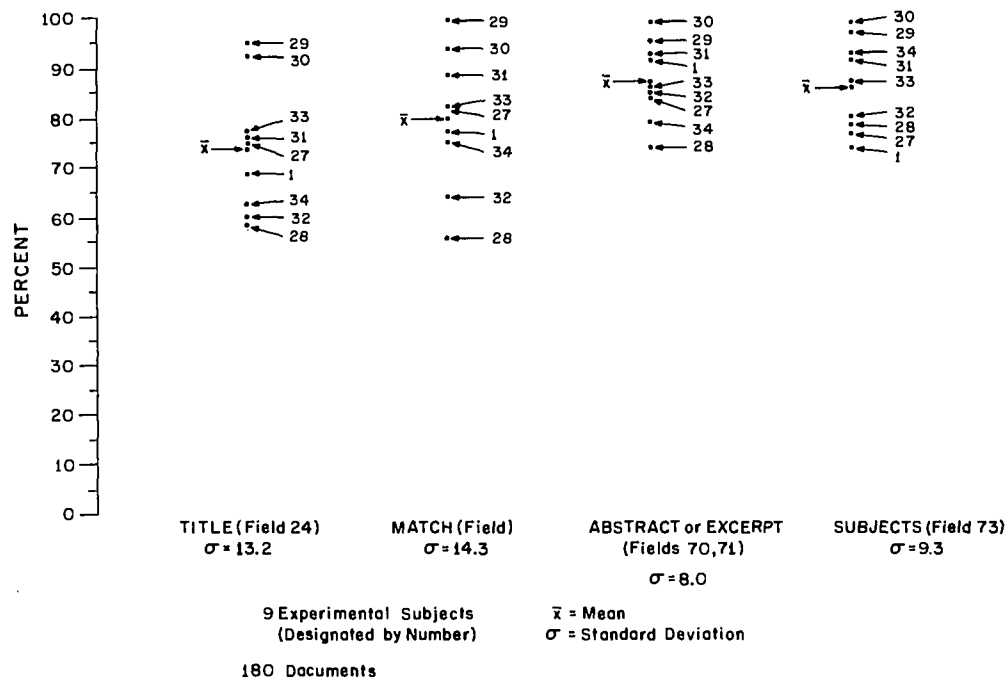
100
90
80
70
60
50
40
30
20
10
0

PERCENT

29
30
$\bar{x}$
33
31
27
1
34
32
28

29
30
31
$\bar{x}$
33
27
1
34
32
28

30
29
31
1
$\bar{x}$
33
32
27
34
28

30
29
34
31
$\bar{x}$
33
32
28
27
1

TITLE (Field 24)
$\sigma = 13.2$

MATCH (Field)
$\sigma = 14.3$

ABSTRACT or EXCERPT
(Fields 70,71)
$\sigma = 8.0$

SUBJECTS (Field 73)
$\sigma = 9.3$

9 Experimental Subjects
(Designated by Number)

$\bar{x}$ = Mean
$\sigma$ = Standard Deviation

180 Documents